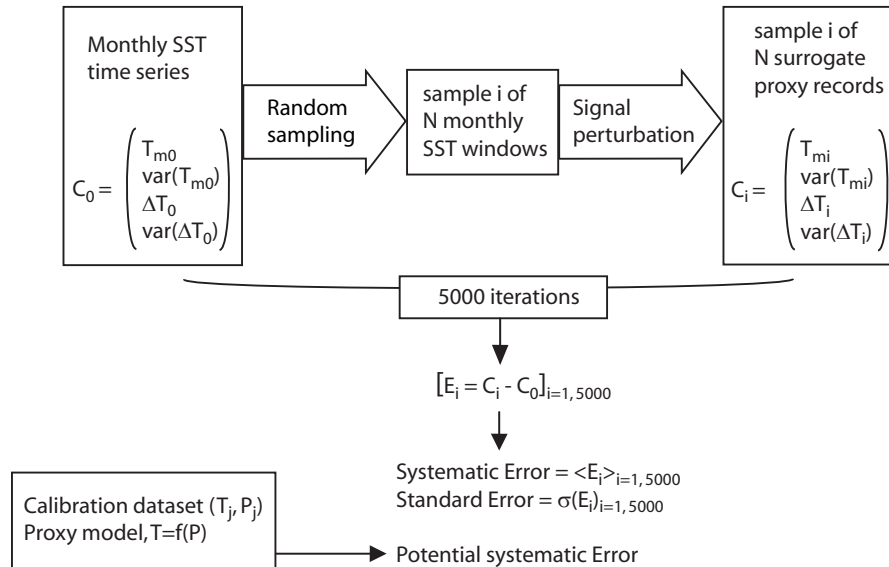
Monthly SST time series

$C_0 = \begin{pmatrix} T_{m0} \\ var(T_{m0}) \\ \Delta T_0 \\ var(\Delta T_0) \end{pmatrix}$

Random sampling

sample i of N monthly SST windows

Signal perturbation

sample i of N surrogate proxy records

$C_i = \begin{pmatrix} T_{mi} \\ var(T_{mi}) \\ \Delta T_i \\ var(\Delta T_i) \end{pmatrix}$

5000 iterations

$[E_i = C_i - C_0]_{i=1,5000}$

Systematic Error = $<E_i>_{i=1,5000}$
Standard Error = $\sigma(E_i)_{i=1,5000}$

Calibration dataset $(T_j, P_j)$
Proxy model, $T=f(P)$

Potential systematic Error